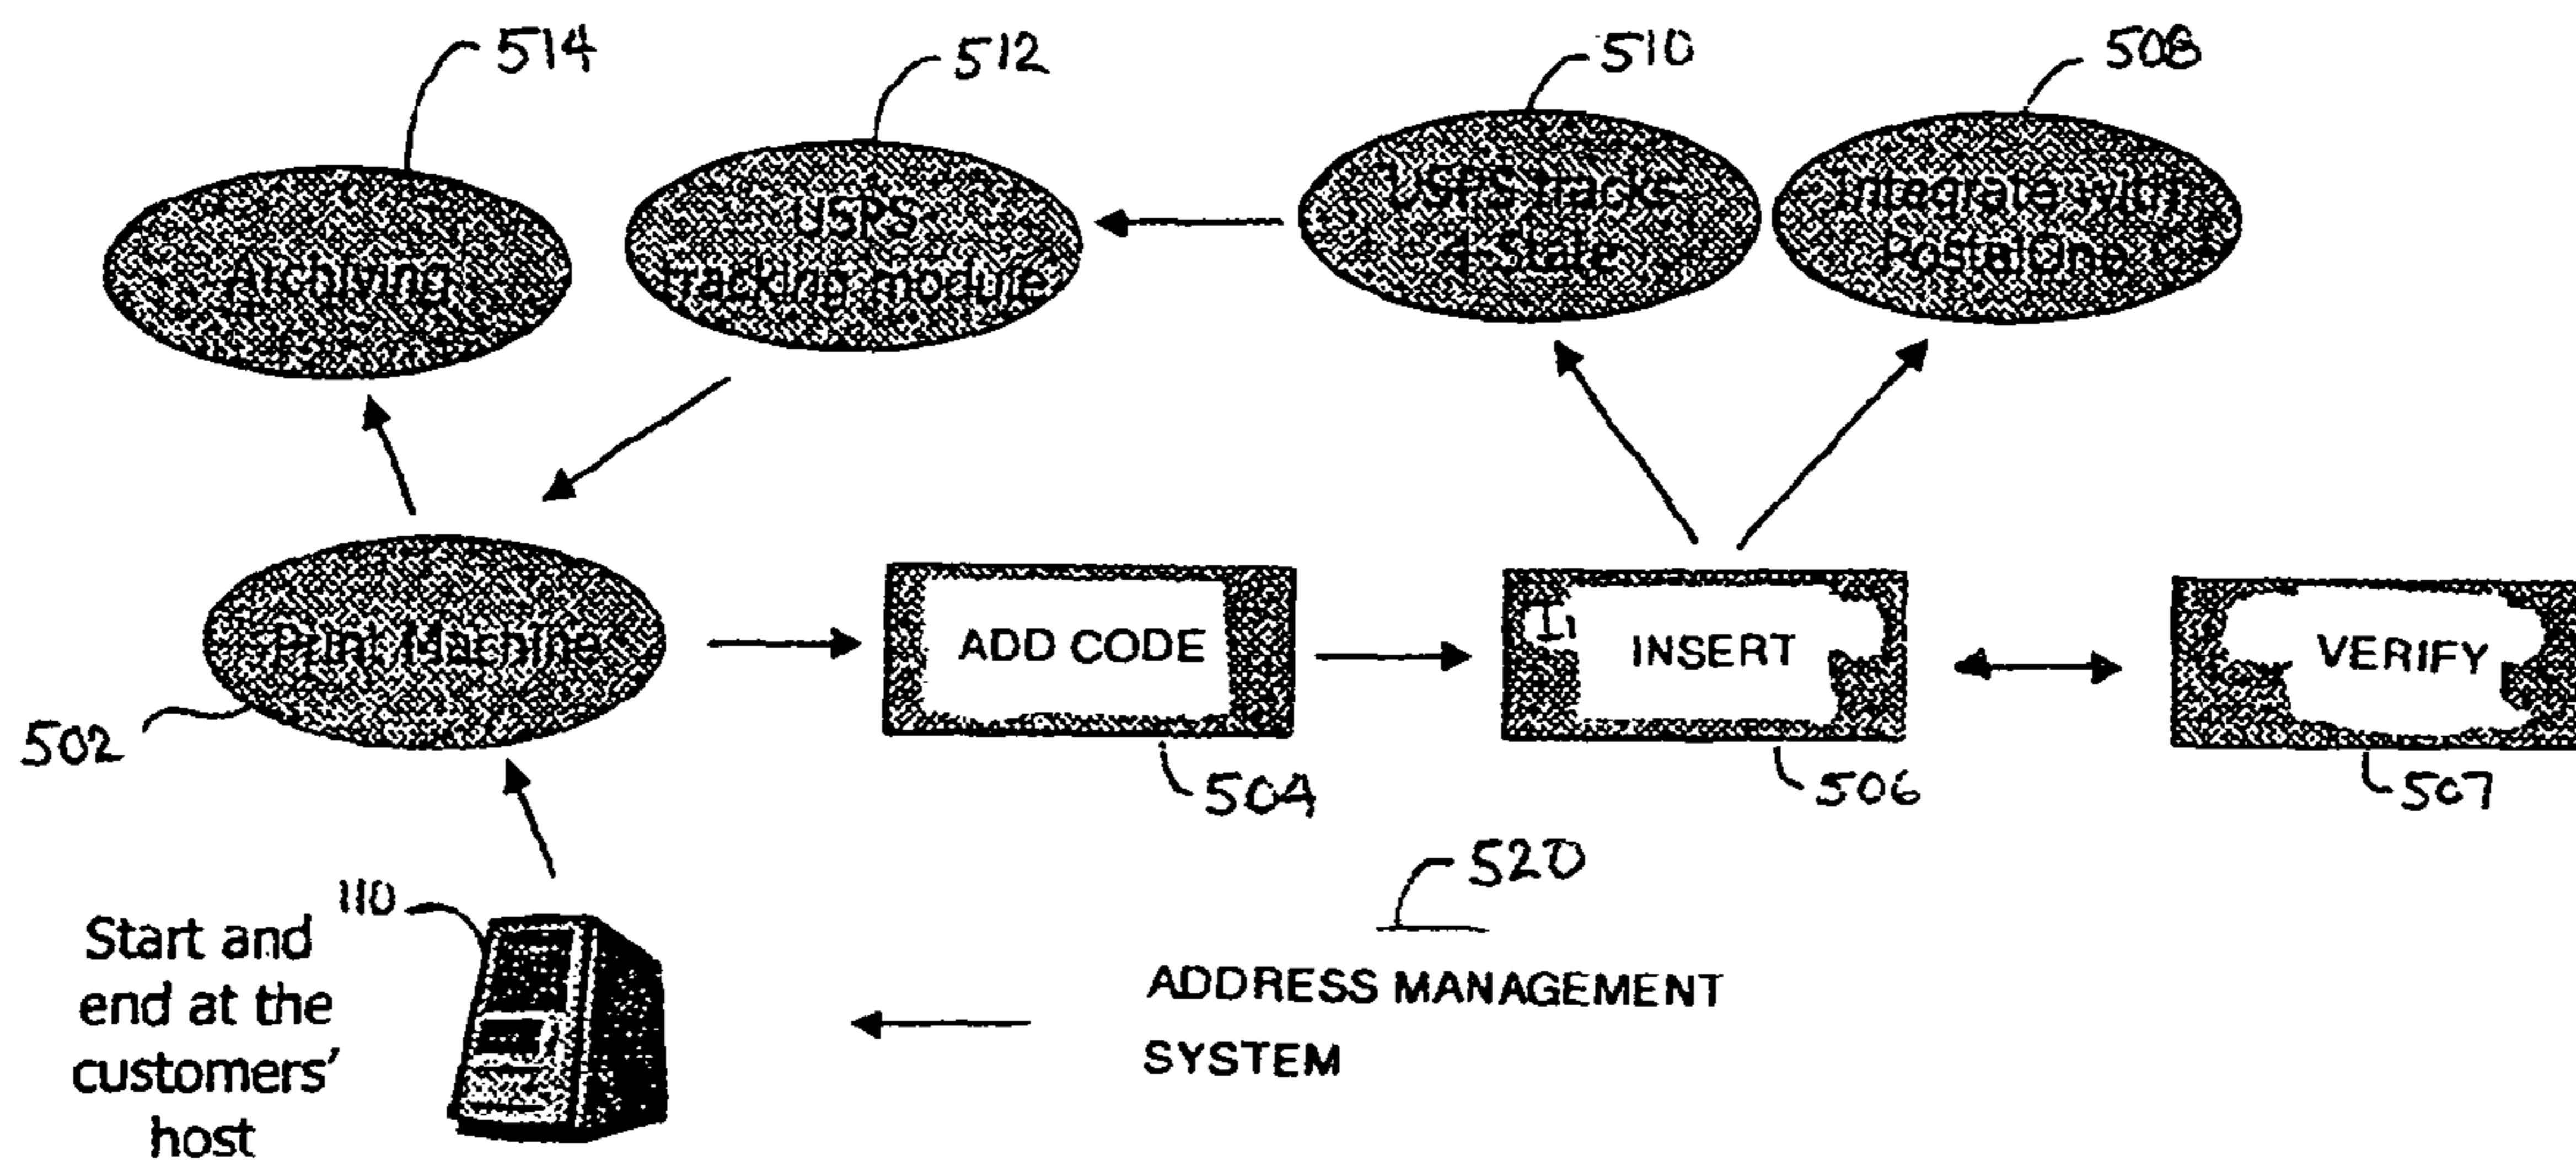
514

512

510

508

Archiving

USPS Tracking module

USPS Tracks 4 State

Integrate with PostalOne

Print Machines

502

ADD CODE

504

INSERT

506

VERIFY

507

520

110

Start and end at the customers' host

ADDRESS MANAGEMENT SYSTEM